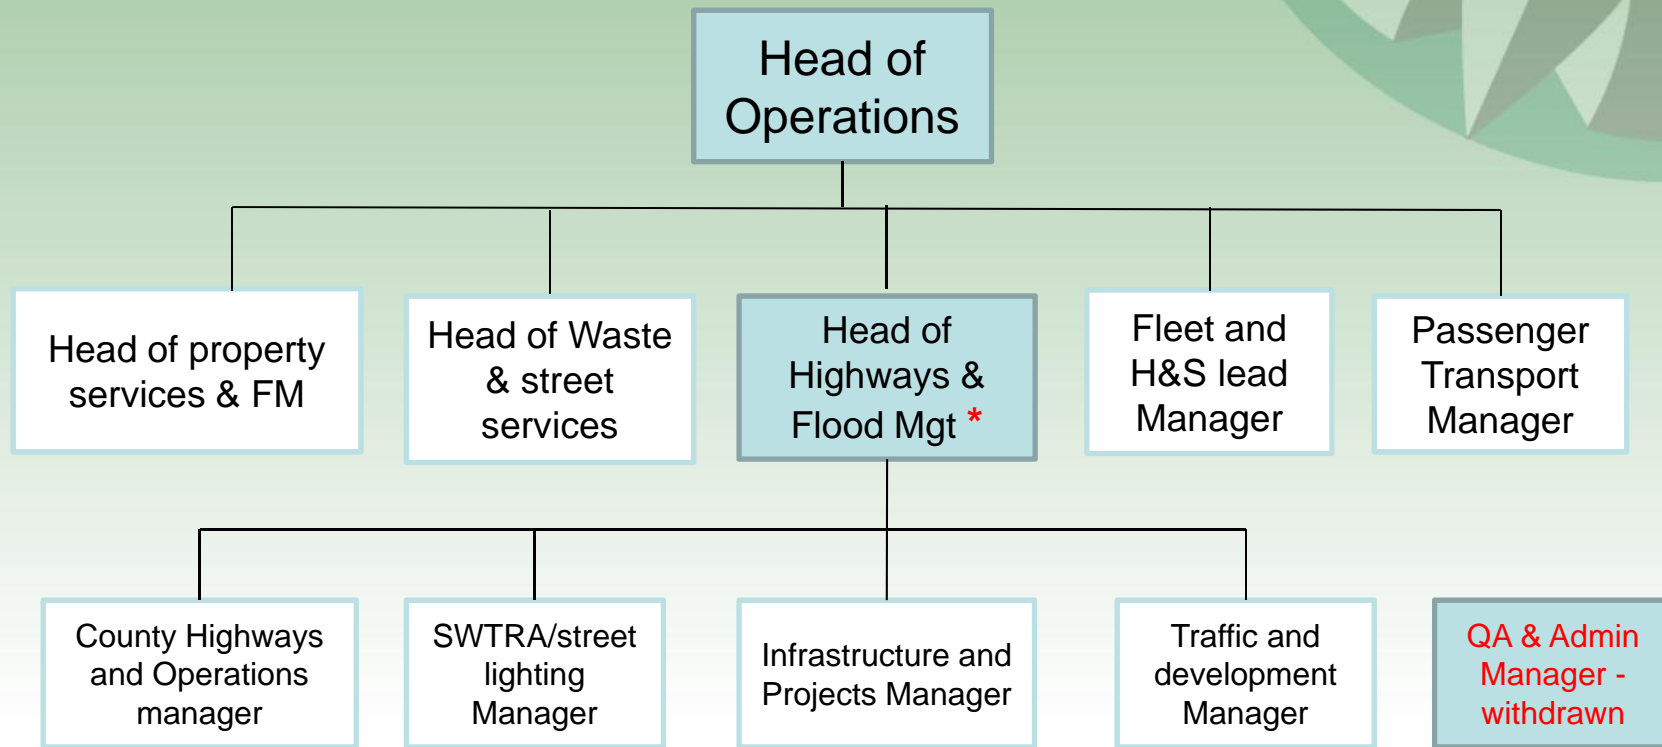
Head of Operations

Head of property services & FM

Head of Waste & street services

Head of Highways & Flood Mgt *

Fleet and H&S lead Manager

Passenger Transport Manager

County Highways and Operations manager

SWTRA/street lighting Manager

Infrastructure and Projects Manager

Traffic and development Manager

QA & Admin Manager - withdrawn